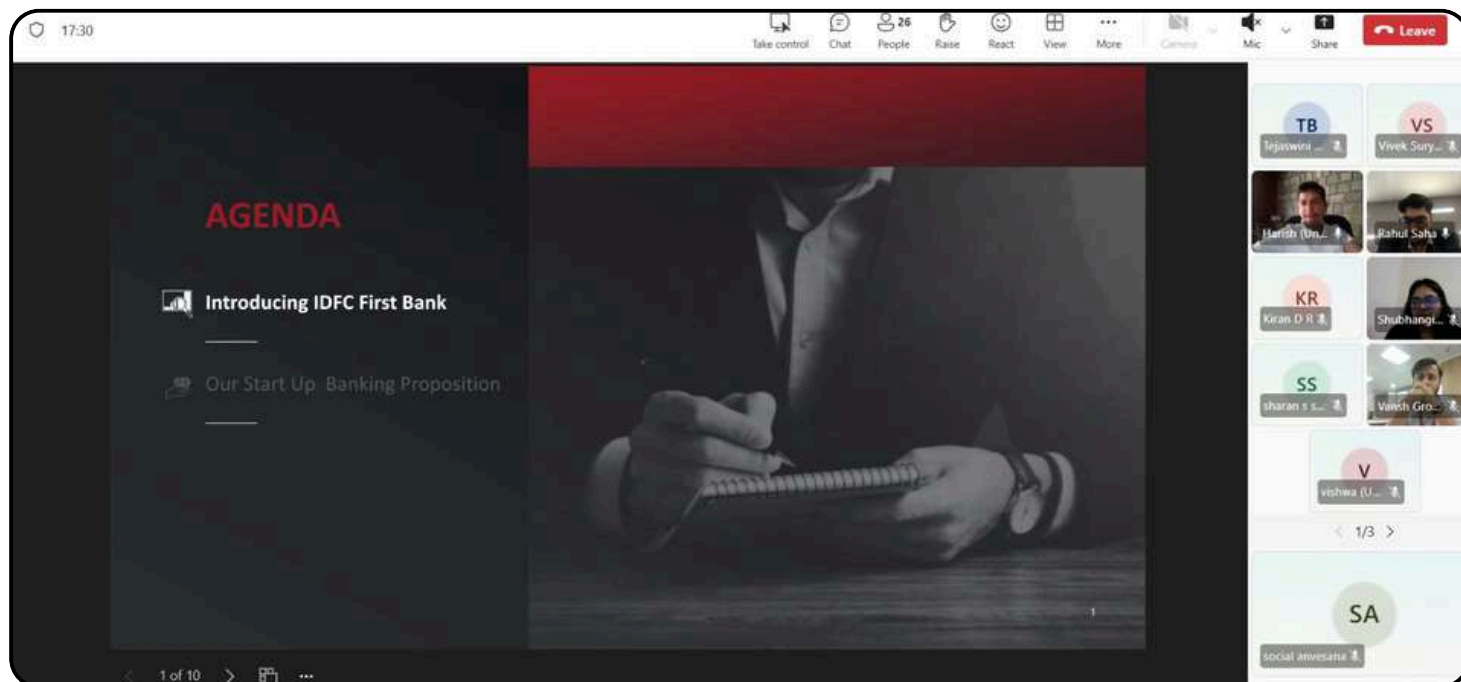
17:30

Take control Chat 26 People Raise React View More Camera Mic Share Leave

AGENDA

Introducing IDFC First Bank

Our Start Up Banking Proposition

1

1 of 10

TB Tejaswini ...
VS Vivek Sury...
Harish (Un...
Rahul Saha
KR Kiran D R
Shubhangi...
SS sharan s s...
Vansh Gro...
V vishwa (U...
1/3
SA social anvesana